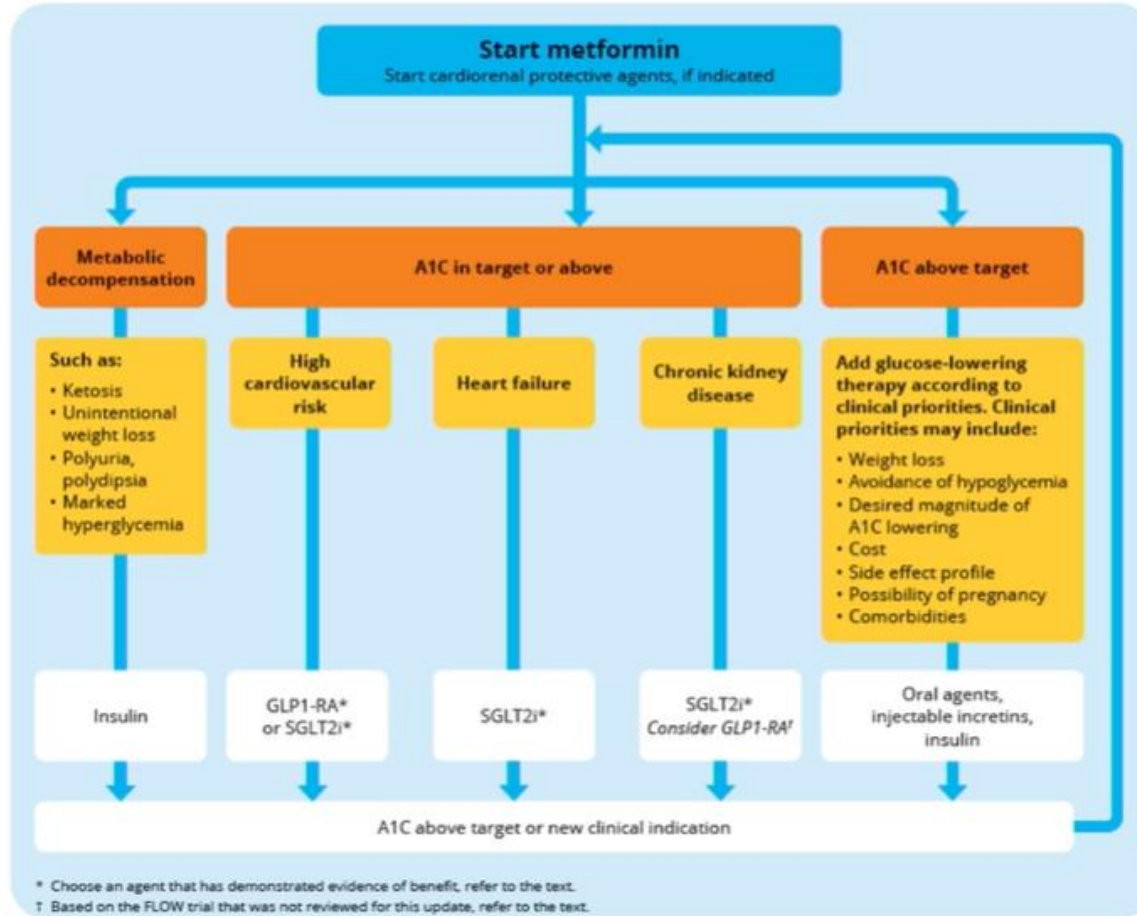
Start metformin
Start cardiorenal protective agents, if indicated

Metabolic decompensation

A1C in target or above

A1C above target

Such as:
• Ketosis
• Unintentional weight loss
• Polyuria, polydipsia
• Marked hyperglycemia

High cardiovascular risk

Heart failure

Chronic kidney disease

Add glucose-lowering therapy according to clinical priorities. Clinical priorities may include:
• Weight loss
• Avoidance of hypoglycemia
• Desired magnitude of A1C lowering
• Cost
• Side effect profile
• Possibility of pregnancy
• Comorbidities

Insulin

GLP1-RA* or SGLT2i*

SGLT2i*

SGLT2i*
*Consider GLP1-RA*†

Oral agents, injectable incretins, insulin

A1C above target or new clinical indication

* Choose an agent that has demonstrated evidence of benefit, refer to the text.
† Based on the FLOW trial that was not reviewed for this update, refer to the text.